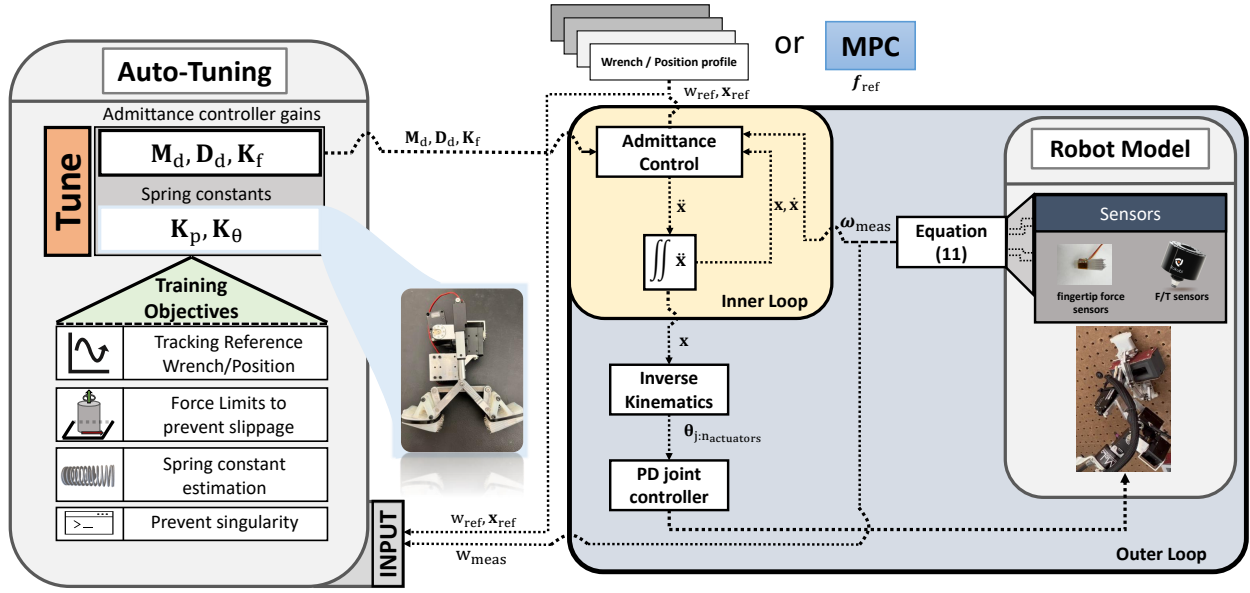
Auto-Tuning

Admittance controller gains

Tune

$\mathbf{M}_\mathrm{d}, \mathbf{D}_\mathrm{d}, \mathbf{K}_\mathrm{f}$

Spring constants

$\mathbf{K}_\mathrm{p}, \mathbf{K}_\theta$

Training Objectives

Tracking Reference Wrench/Position

Force Limits to prevent slippage

Spring constant estimation

>_

Prevent singularity

INPUT

$\mathrm{w}_\mathrm{ref}, \mathbf{x}_\mathrm{ref}$

$\mathrm{w}_\mathrm{meas}$

Wrench / Position profile

or

MPC

$\boldsymbol{f}_\mathrm{ref}$

$\mathrm{w}_\mathrm{ref}, \mathbf{x}_\mathrm{ref}$

$\mathbf{M}_\mathrm{d}, \mathbf{D}_\mathrm{d}, \mathbf{K}_\mathrm{f}$

Admittance Control

$\ddot{\mathbf{x}}$

$\mathbf{x}, \dot{\mathbf{x}}$

$\iint \ddot{\mathbf{x}}$

Inner Loop

$\boldsymbol{\omega}_\mathrm{meas}$

Equation (11)

$\mathbf{x}$

Inverse Kinematics

$\boldsymbol{\theta}_{\mathrm{j}:\mathrm{n}_\mathrm{actuators}}$

PD joint controller

Outer Loop

Robot Model

Sensors

fingertip force sensors

F/T sensors